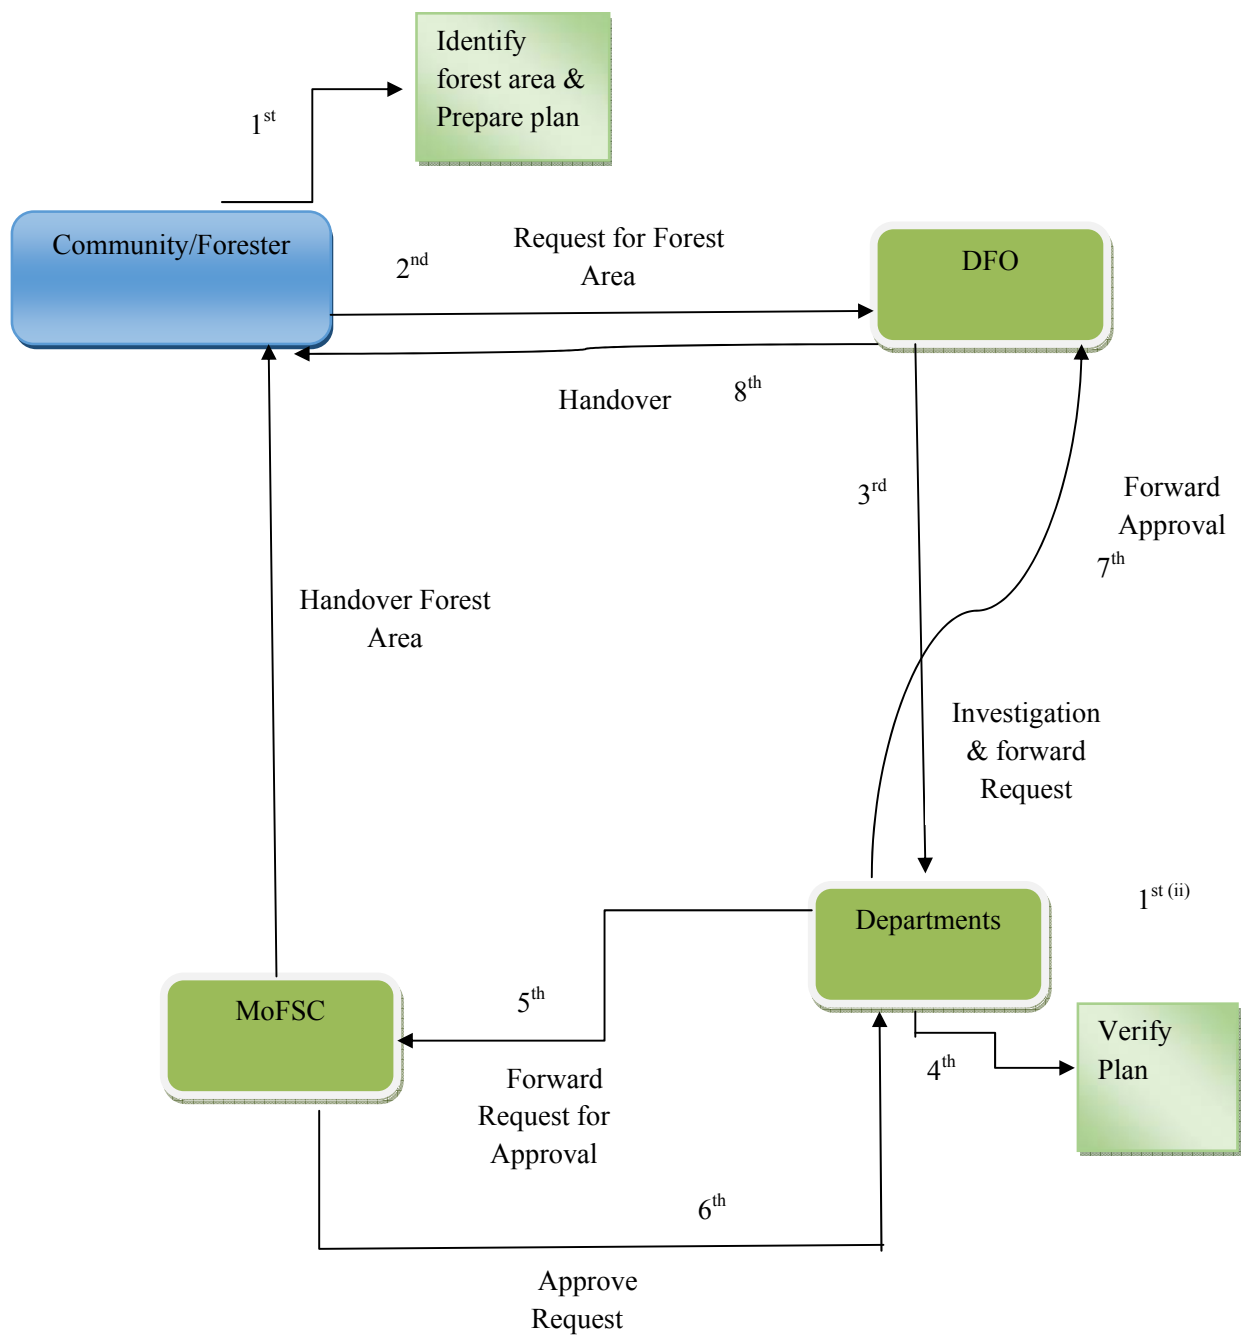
Identify forest area & Prepare plan

$1^{st}$

Community/Forester

$2^{nd}$

Request for Forest Area

DFO

Handover

$8^{th}$

$3^{rd}$

Forward Approval

$7^{th}$

Handover Forest Area

Investigation & forward Request

$1^{st\ (ii)}$

Departments

MoFSC

$5^{th}$

Verify Plan

$4^{th}$

Forward Request for Approval

$6^{th}$

Approve Request